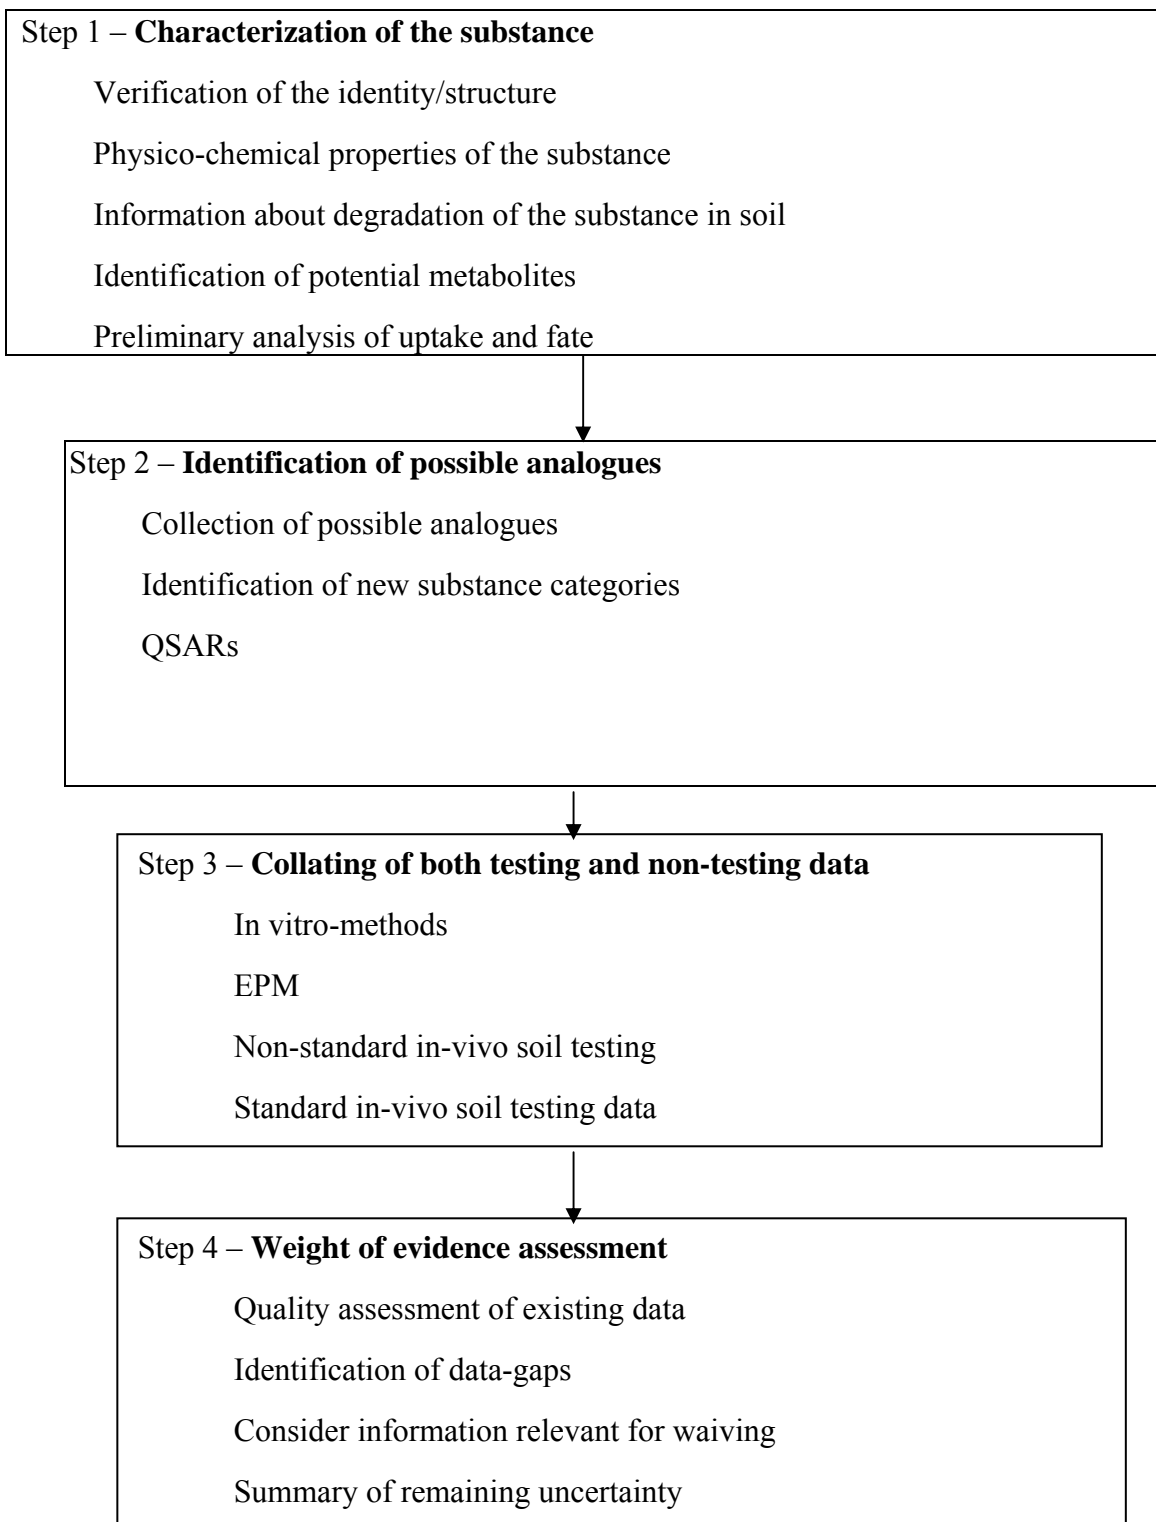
Step 1 – **Characterization of the substance**

Verification of the identity/structure

Physico-chemical properties of the substance

Information about degradation of the substance in soil

Identification of potential metabolites

Preliminary analysis of uptake and fate

Step 2 – **Identification of possible analogues**

Collection of possible analogues

Identification of new substance categories

QSARs

Step 3 – **Collating of both testing and non-testing data**

In vitro-methods

EPM

Non-standard in-vivo soil testing

Standard in-vivo soil testing data

Step 4 – **Weight of evidence assessment**

Quality assessment of existing data

Identification of data-gaps

Consider information relevant for waiving

Summary of remaining uncertainty